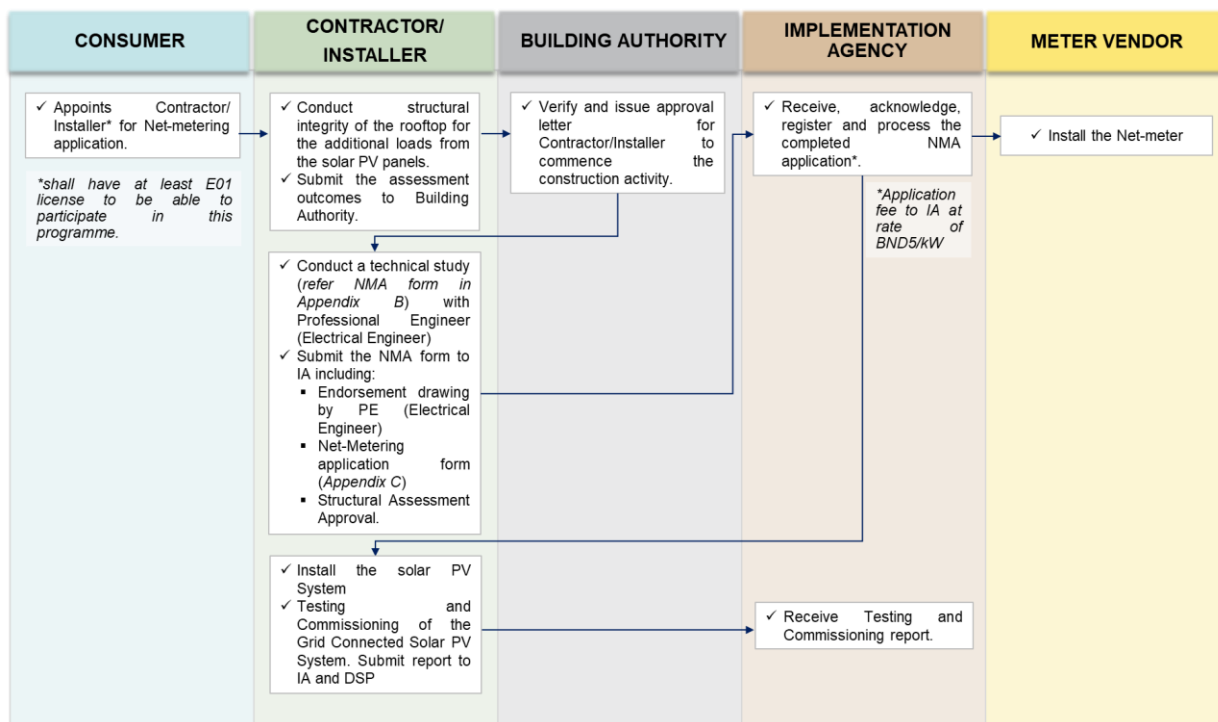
CONSUMER

CONTRACTOR/ INSTALLER

BUILDING AUTHORITY

IMPLEMENTATION AGENCY

METER VENDOR

✓ Appoints Contractor/ Installer* for Net-metering application.

*shall have at least E01 license to be able to participate in this programme.

✓ Conduct structural integrity of the rooftop for the additional loads from the solar PV panels.
✓ Submit the assessment outcomes to Building Authority.

✓ Verify and issue approval letter for Contractor/Installer to commence the construction activity.

✓ Receive, acknowledge, register and process the completed NMA application*.

*Application fee to IA at rate of BND5/kW

✓ Install the Net-meter

✓ Conduct a technical study (refer NMA form in Appendix B) with Professional Engineer (Electrical Engineer)
✓ Submit the NMA form to IA including:
▪ Endorsement drawing by PE (Electrical Engineer)
▪ Net-Metering application form (Appendix C)
▪ Structural Assessment Approval.

✓ Install the solar PV System
✓ Testing and Commissioning of the Grid Connected Solar PV System. Submit report to IA and DSP

✓ Receive Testing and Commissioning report.